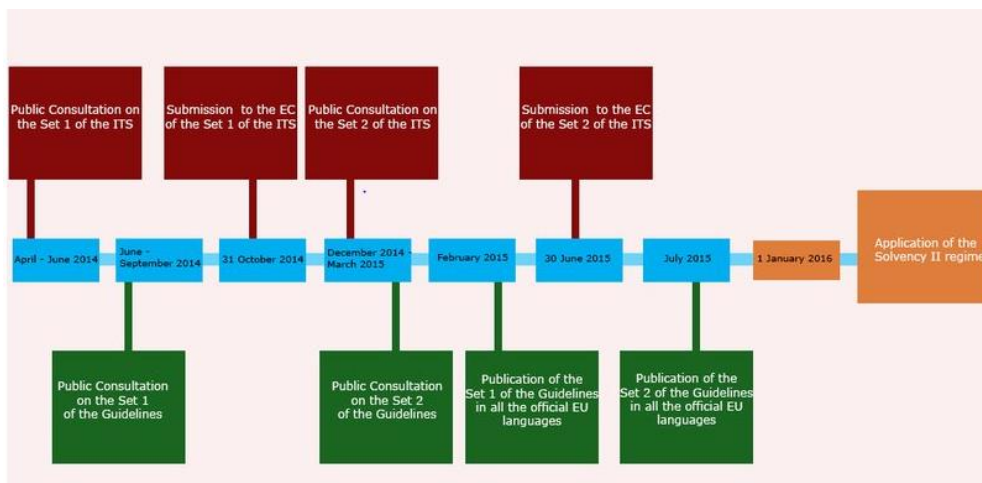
Public Consultation on the Set 1 of the ITS

Submission to the EC of the Set 1 of the ITS

Public Consultation on the Set 2 of the ITS

Submission to the EC of the Set 2 of the ITS

April - June 2014

June - September 2014

31 October 2014

December 2014 - March 2015

February 2015

30 June 2015

July 2015

1 January 2016

Application of the Solvency II regime

Public Consultation on the Set 1 of the Guidelines

Public Consultation on the Set 2 of the Guidelines

Publication of the Set 1 of the Guidelines in all the official EU languages

Publication of the Set 2 of the Guidelines in all the official EU languages